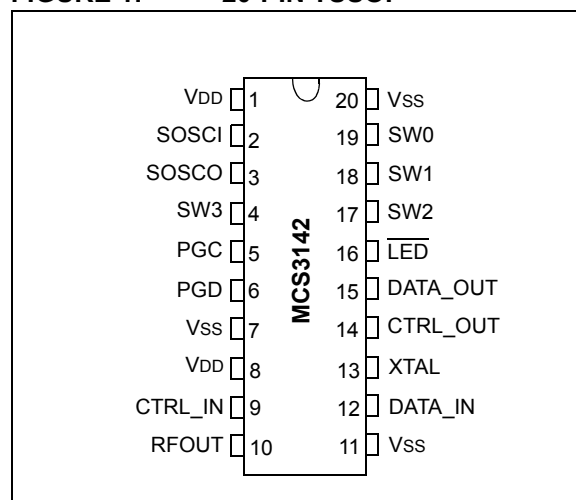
FIGURE 1: 20-PIN TSSOP

VDD 1
SOSCI 2
SOSCO 3
SW3 4
PGC 5
PGD 6
VSS 7
VDD 8
CTRL_IN 9
RFOUT 10

MCS3142

20 VSS
19 SW0
18 SW1
17 SW2
16 $\overline{LED}$
15 DATA_OUT
14 CTRL_OUT
13 XTAL
12 DATA_IN
11 VSS